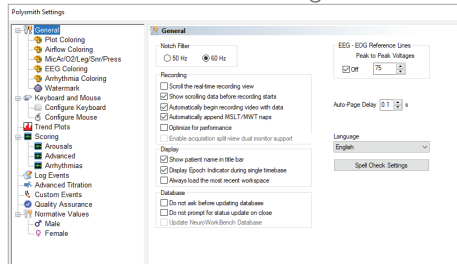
Polysmith Settings

General
Plot Coloring
Airflow Coloring
MicAr/O2/Leg/Snr/Press
EEG Coloring
Arrhythmia Coloring
Watermark
Keyboard and Mouse
Configure Keyboard
Configure Mouse
Trend Plots
Scoring
Arousals
Advanced
Arrhythmias
Log Events
Advanced Titration
Custom Events
Quality Assurance
Normative Values
Male
Female

General

Notch Filter
50 Hz
60 Hz

Recording
Scroll the real-time recording view
Show scrolling data before recording starts
Automatically begin recording video with data
Automatically append MSLT/MWT naps
Optimize for performance
Enable acquisition split-view dual monitor support

Display
Show patient name in title bar
Display Epoch Indicator during single timebase
Always load the most recent workspace

Database
Do not ask before updating database
Do not prompt for status update on close
Update NeuroWorkBench Database

EEG - EOG Reference Lines
Peak to Peak Voltages
Off
75

Auto Page Delay 0.1 s

Language
English

Spell Check Settings